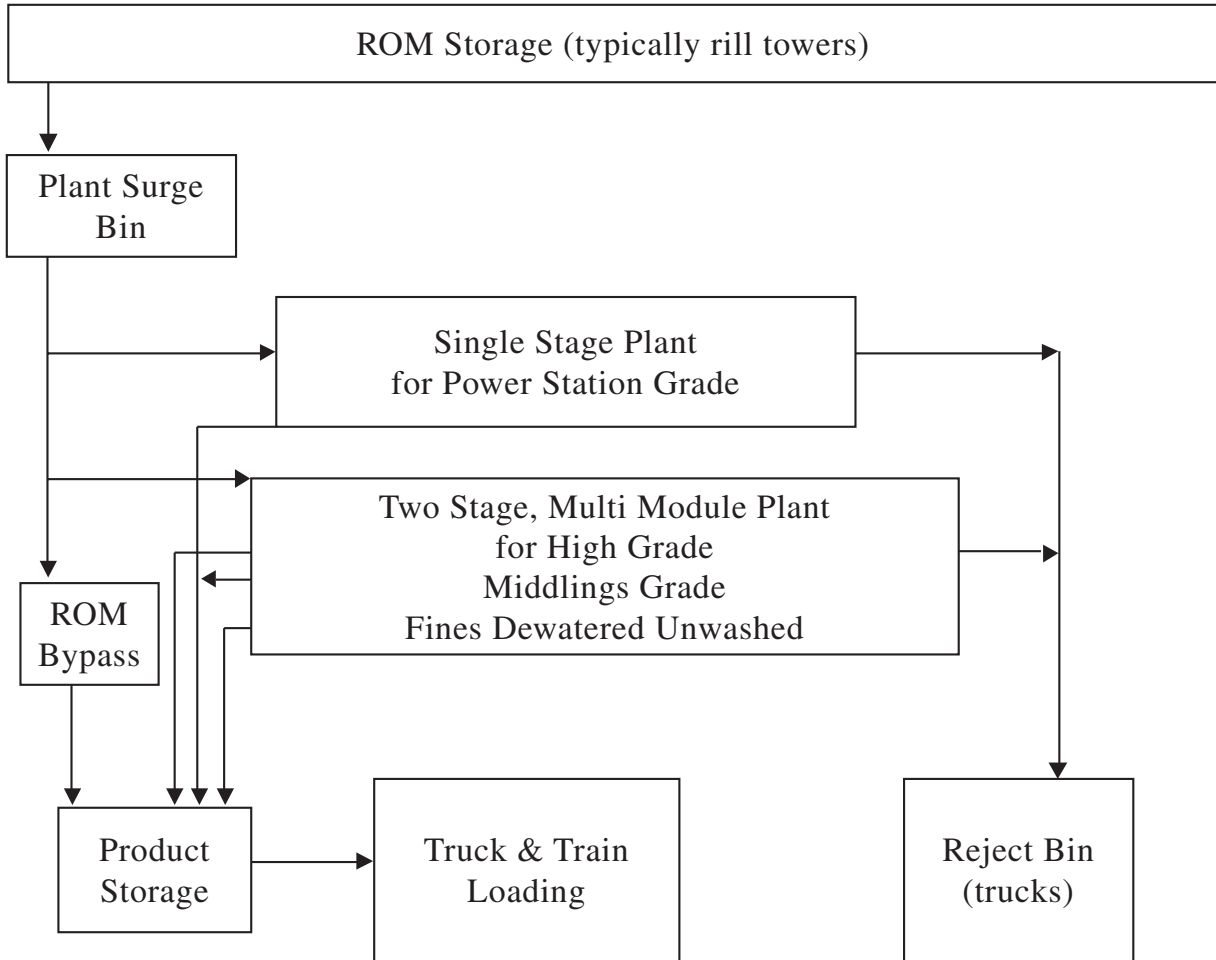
ROM Storage (typically rill towers)

Plant Surge Bin

Single Stage Plant for Power Station Grade

Two Stage, Multi Module Plant for High Grade Middlings Grade Fines Dewatered Unwashed

ROM Bypass

Product Storage

Truck & Train Loading

Reject Bin (trucks)